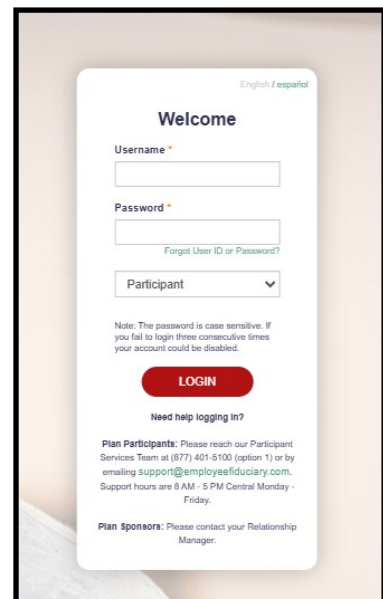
English / español

Welcome

Username *

Password *

Forgot User ID or Password?

Participant

Note: The password is case sensitive. If you fail to login three consecutive times your account could be disabled.

LOGIN

Need help logging in?

Plan Participants: Please reach our Participant Services Team at (877) 401-5100 (option 1) or by emailing support@employeefiduciary.com. Support hours are 8 AM - 5 PM Central Monday - Friday.

Plan Sponsors: Please contact your Relationship Manager.